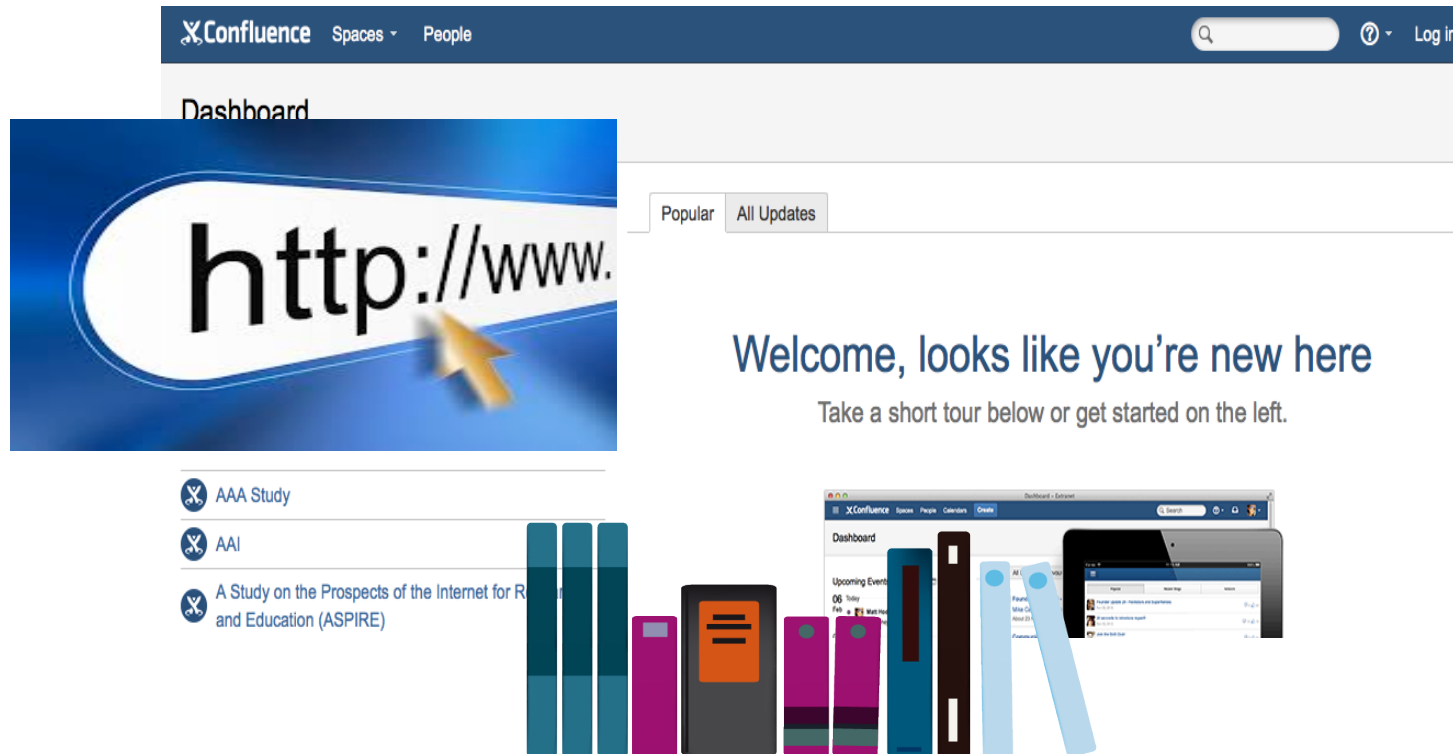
Confluence Spaces People

Log i

Dashboard

http://www.

Popular All Updates

Welcome, looks like you're new here

Take a short tour below or get started on the left.

AAA Study

AAI

A Study on the Prospects of the Internet for R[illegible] and Education (ASPIRE)

Confluence Spaces People Calendars Create

Search

Dashboard

Upcoming Events

06 Today

Feb

Matt H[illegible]